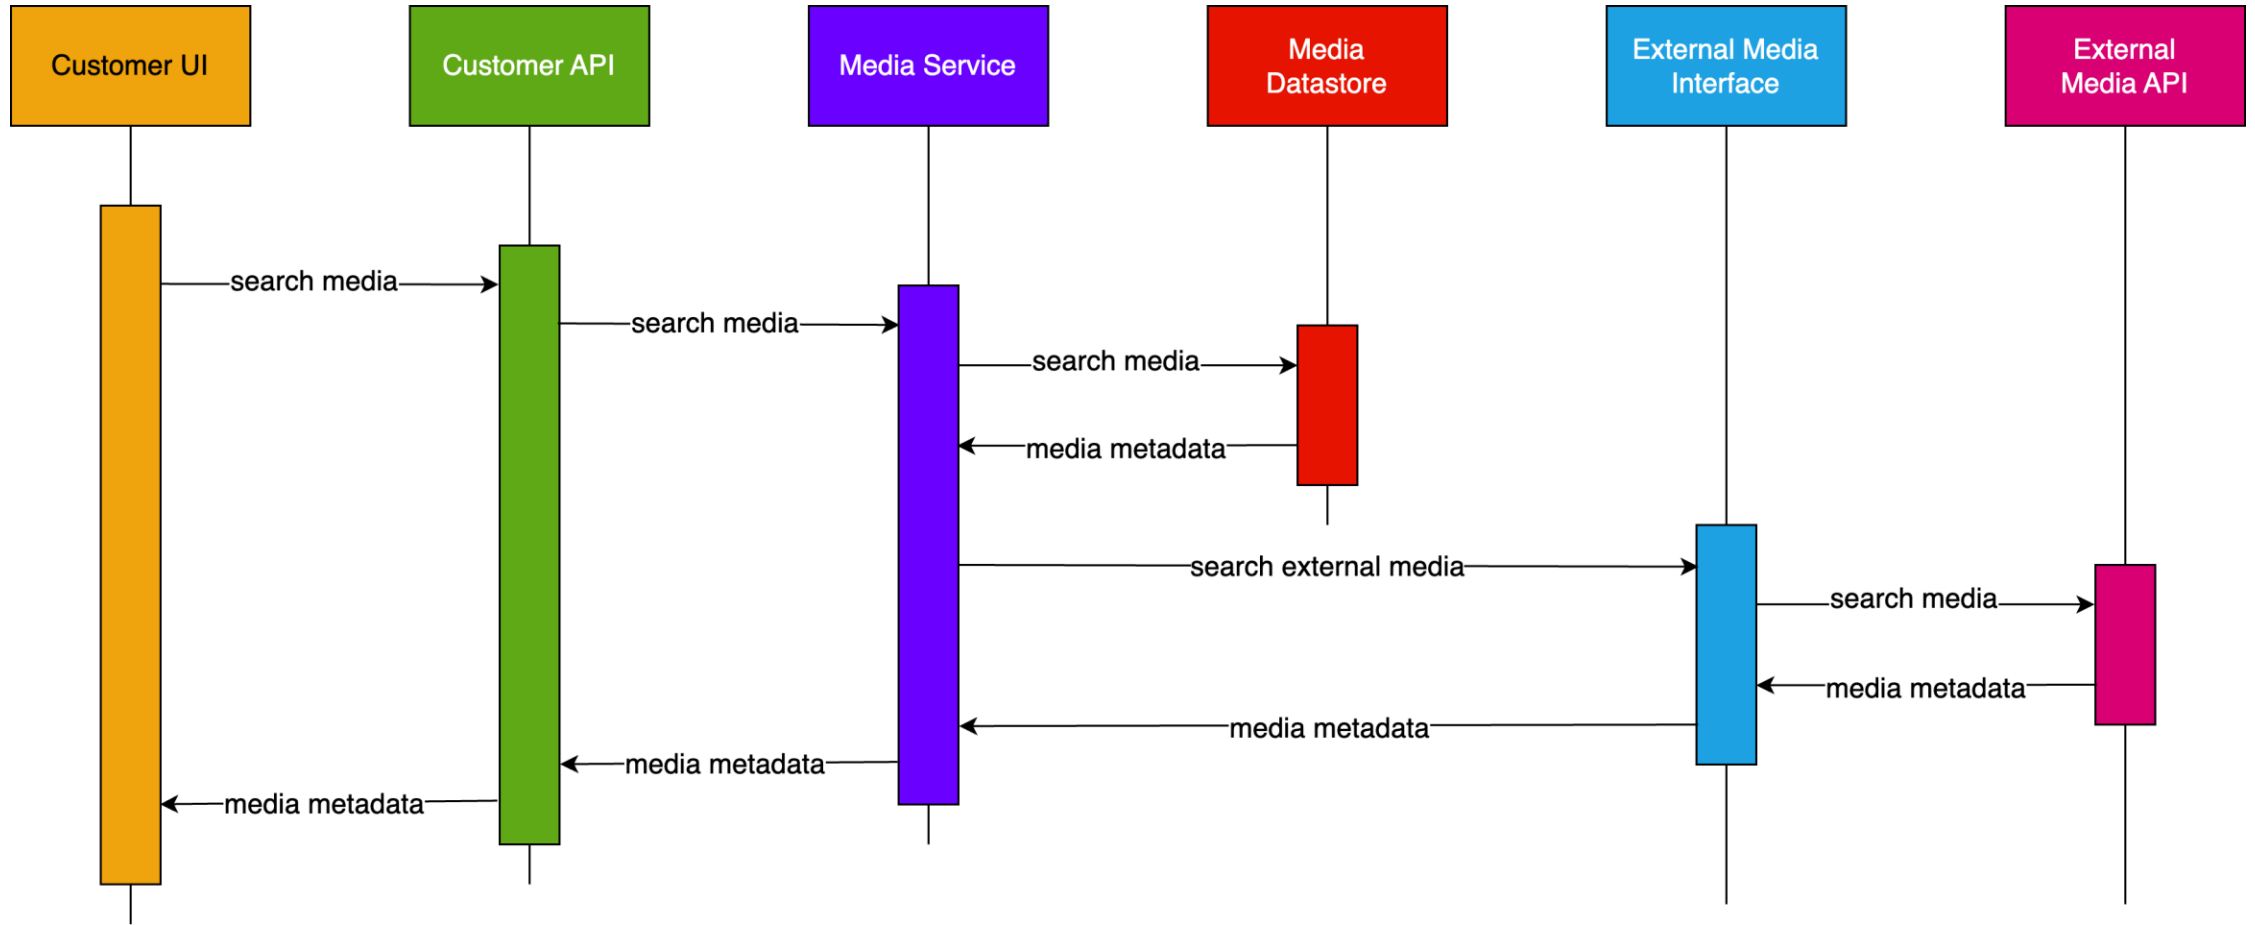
Customer UI
Customer API
Media Service
Media Datastore
External Media Interface
External Media API

search media
search media
search media
media metadata
search external media
search media
media metadata
media metadata
media metadata
media metadata